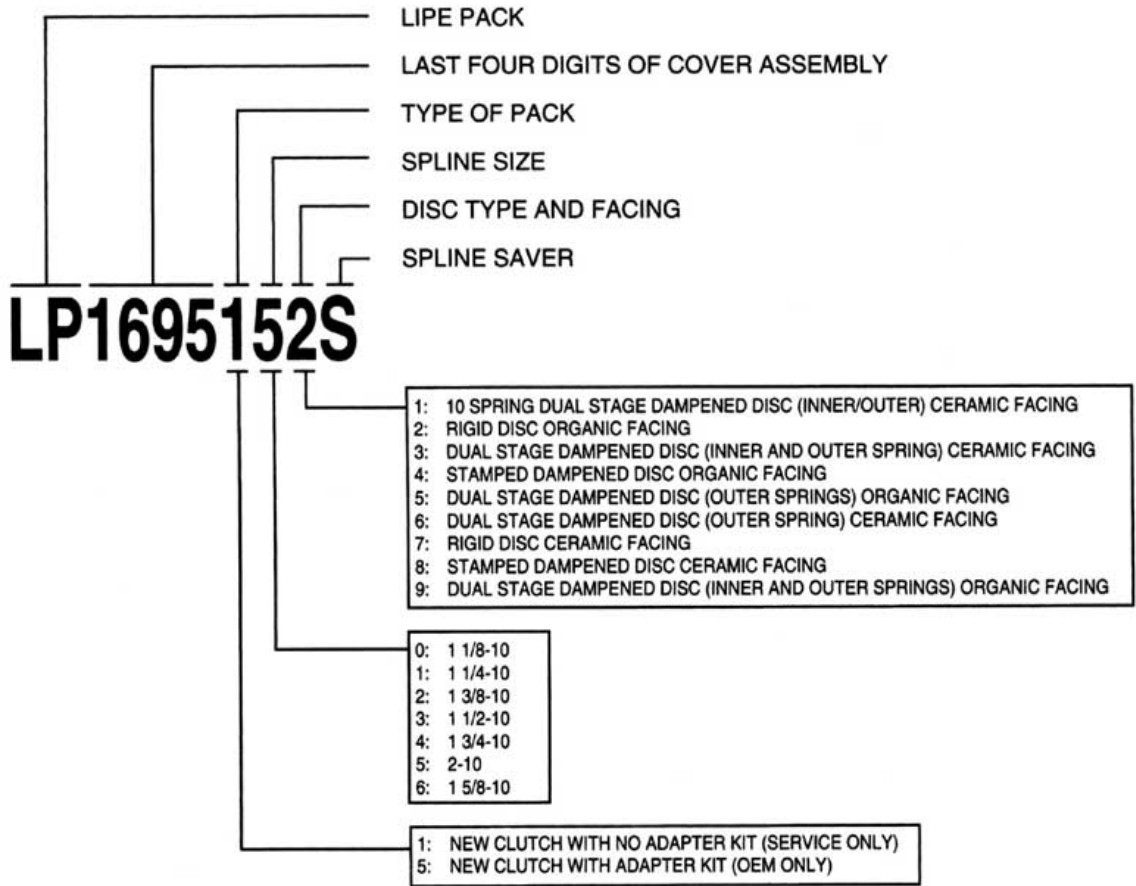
LIPE PACK

LAST FOUR DIGITS OF COVER ASSEMBLY

TYPE OF PACK

SPLINE SIZE

DISC TYPE AND FACING

SPLINE SAVER

LP1695152S

1: 10 SPRING DUAL STAGE DAMPENED DISC (INNER/OUTER) CERAMIC FACING
2: RIGID DISC ORGANIC FACING
3: DUAL STAGE DAMPENED DISC (INNER AND OUTER SPRING) CERAMIC FACING
4: STAMPED DAMPENED DISC ORGANIC FACING
5: DUAL STAGE DAMPENED DISC (OUTER SPRINGS) ORGANIC FACING
6: DUAL STAGE DAMPENED DISC (OUTER SPRING) CERAMIC FACING
7: RIGID DISC CERAMIC FACING
8: STAMPED DAMPENED DISC CERAMIC FACING
9: DUAL STAGE DAMPENED DISC (INNER AND OUTER SPRINGS) ORGANIC FACING

0: 1 1/8-10
1: 1 1/4-10
2: 1 3/8-10
3: 1 1/2-10
4: 1 3/4-10
5: 2-10
6: 1 5/8-10

1: NEW CLUTCH WITH NO ADAPTER KIT (SERVICE ONLY)
5: NEW CLUTCH WITH ADAPTER KIT (OEM ONLY)